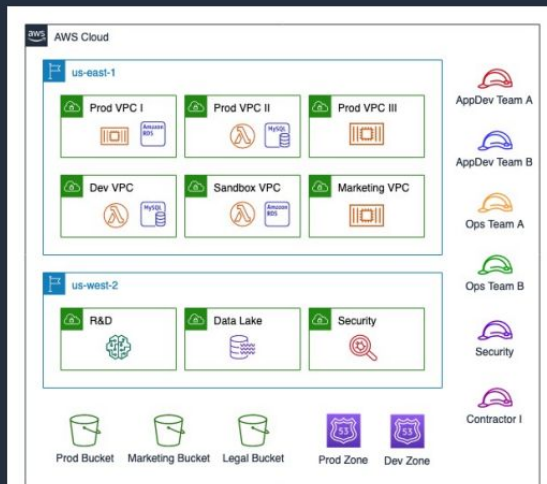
aws AWS Cloud

us-east-1

Prod VPC I
Amazon RDS

Prod VPC II
MySQL

Prod VPC III

Dev VPC
MySQL

Sandbox VPC
Amazon RDS

Marketing VPC

us-west-2

R&D

Data Lake

Security

Prod Bucket

Marketing Bucket

Legal Bucket

53
Prod Zone

53
Dev Zone

AppDev Team A

AppDev Team B

Ops Team A

Ops Team B

Security

Contractor I